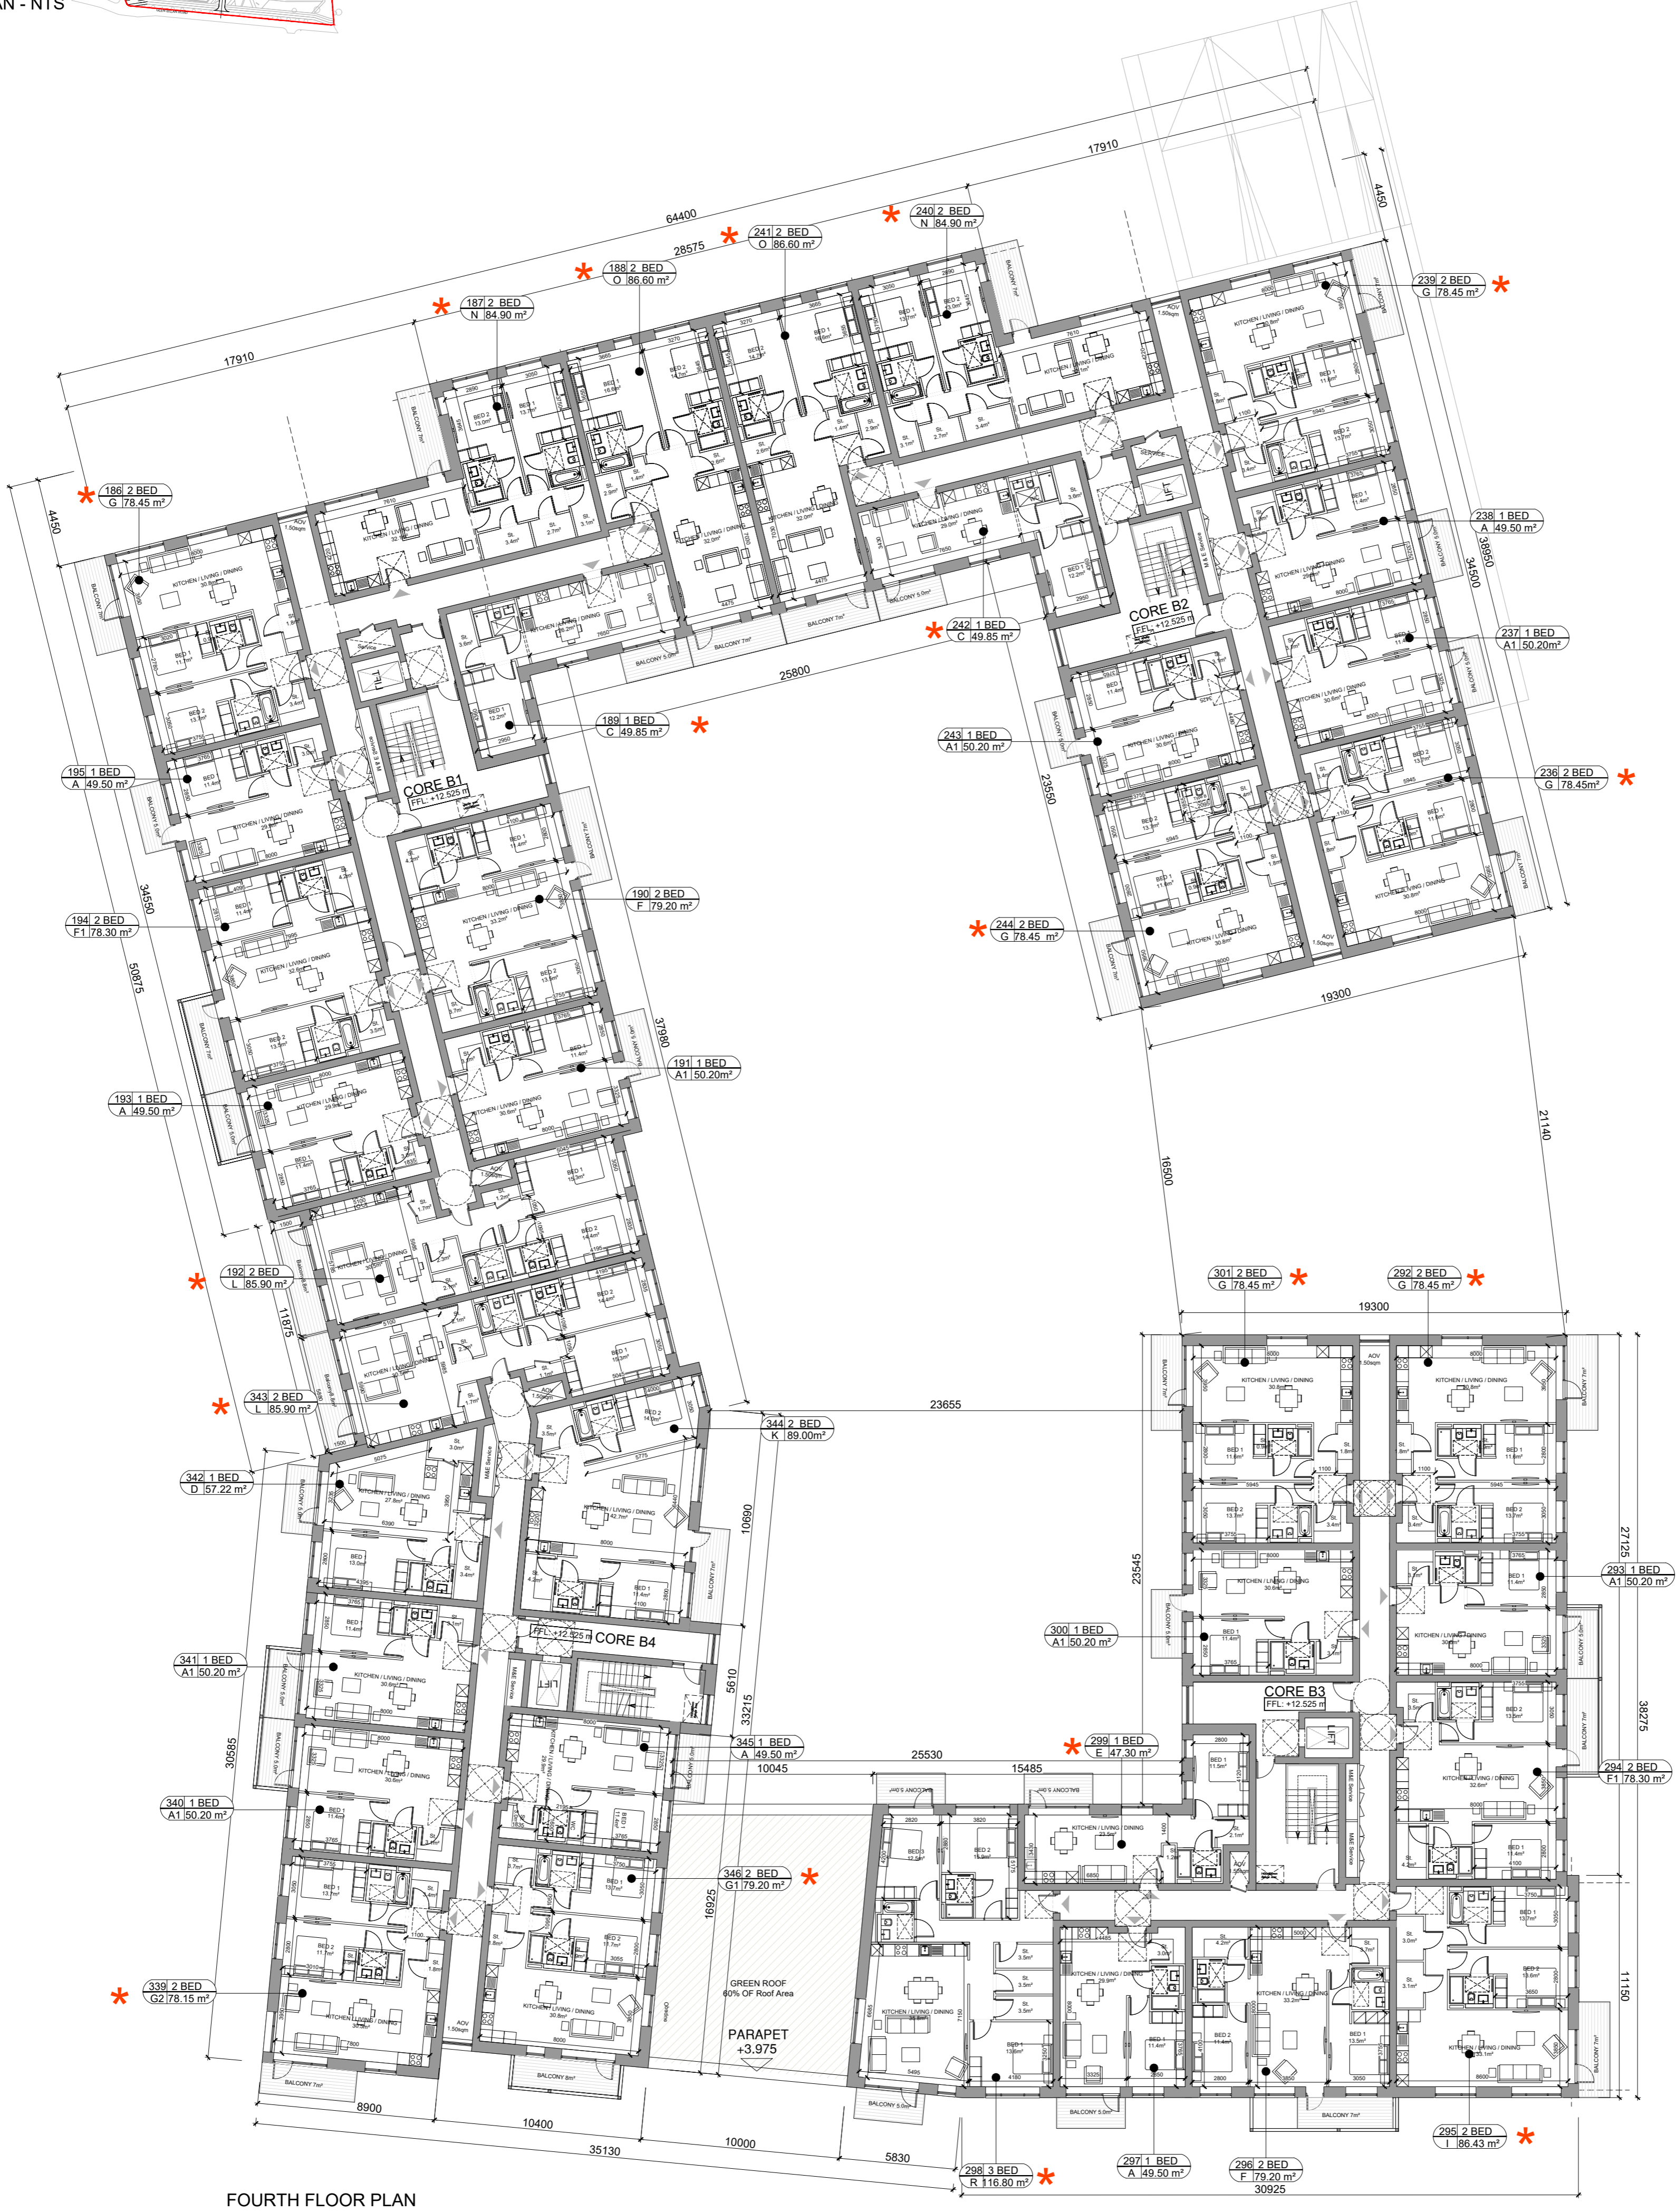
AN - NTS

FOURTH FLOOR PLAN

64400
17910
28575
17910
4450
4450

186 2 BED
G 78.45 m²

187 2 BED
N 84.90 m²

188 2 BED
O 86.60 m²

241 2 BED
O 86.60 m²

240 2 BED
N 84.90 m²

239 2 BED
G 78.45 m²

238 1 BED
A 49.50 m²

237 1 BED
A1 50.20 m²

236 2 BED
G 78.45 m²

242 1 BED
C 49.85 m²

243 1 BED
A1 50.20 m²

244 2 BED
G 78.45 m²

189 1 BED
C 49.85 m²

195 1 BED
A 49.50 m²

194 2 BED
F1 78.30 m²

190 2 BED
F 79.20 m²

191 1 BED
A1 50.20 m²

193 1 BED
A 49.50 m²

192 2 BED
L 85.90 m²

343 2 BED
L 85.90 m²

344 2 BED
K 89.00 m²

342 1 BED
D 57.22 m²

341 1 BED
A1 50.20 m²

340 1 BED
A1 50.20 m²

339 2 BED
G2 78.15 m²

345 1 BED
A 49.50 m²

346 2 BED
G1 79.20 m²

301 2 BED
G 78.45 m²

292 2 BED
G 78.45 m²

293 1 BED
A1 50.20 m²

300 1 BED
A1 50.20 m²

299 1 BED
E 47.30 m²

294 2 BED
F1 78.30 m²

295 2 BED
I 86.43 m²

296 2 BED
F 79.20 m²

297 1 BED
A 49.50 m²

298 3 BED
R 116.80 m²

CORE B1
FFL: +12.525 m

CORE B2
FFL: +12.525 m

CORE B3
FFL: +12.525 m

CORE B4
FFL: +12.525 m

KITCHEN / LIVING / DINING
BED 1
BED 2
BALCONY
AOV
LIFT
M&E Service

GREEN ROOF
60% OF Roof Area

PARAPET
+3.975

25800
23550
38950
34500
19300
21140
16500
37980
34550
50875
11875
19300
23655
23545
27125
38275
11150
10690
5610
33215
25530
10045
15485
16925
30585
8900
10400
35130
10000
5830
30925